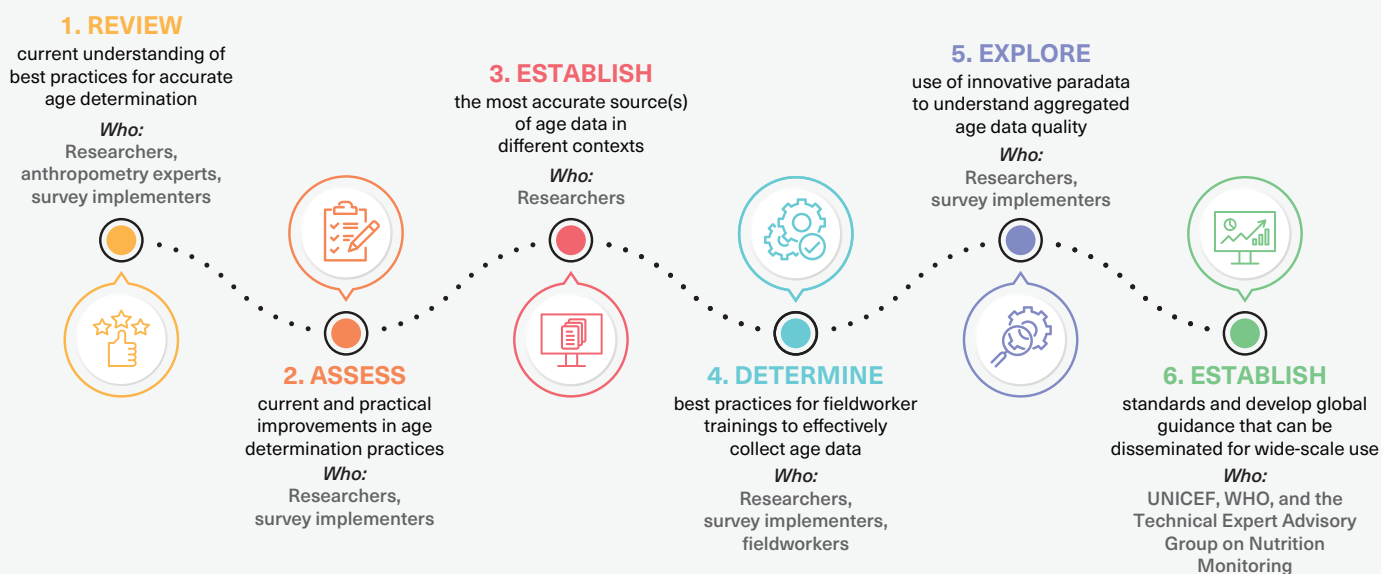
1. REVIEW
current understanding of best practices for accurate age determination
Who:
Researchers, anthropometry experts, survey implementers

2. ASSESS
current and practical improvements in age determination practices
Who:
Researchers, survey implementers

3. ESTABLISH
the most accurate source(s) of age data in different contexts
Who:
Researchers

4. DETERMINE
best practices for fieldworker trainings to effectively collect age data
Who:
Researchers, survey implementers, fieldworkers

5. EXPLORE
use of innovative paradata to understand aggregated age data quality
Who:
Researchers, survey implementers

6. ESTABLISH
standards and develop global guidance that can be disseminated for wide-scale use
Who:
UNICEF, WHO, and the Technical Expert Advisory Group on Nutrition Monitoring